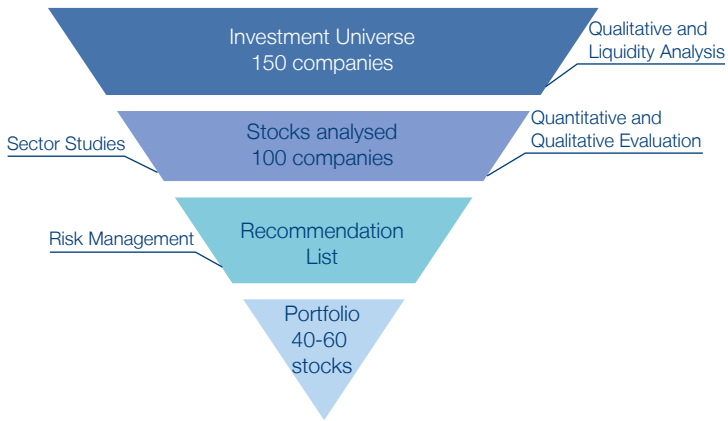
Investment Universe
150 companies

Qualitative and
Liquidity Analysis

Sector Studies

Stocks analysed
100 companies

Quantitative and
Qualitative Evaluation

Risk Management

Recommendation
List

Portfolio
40-60
stocks